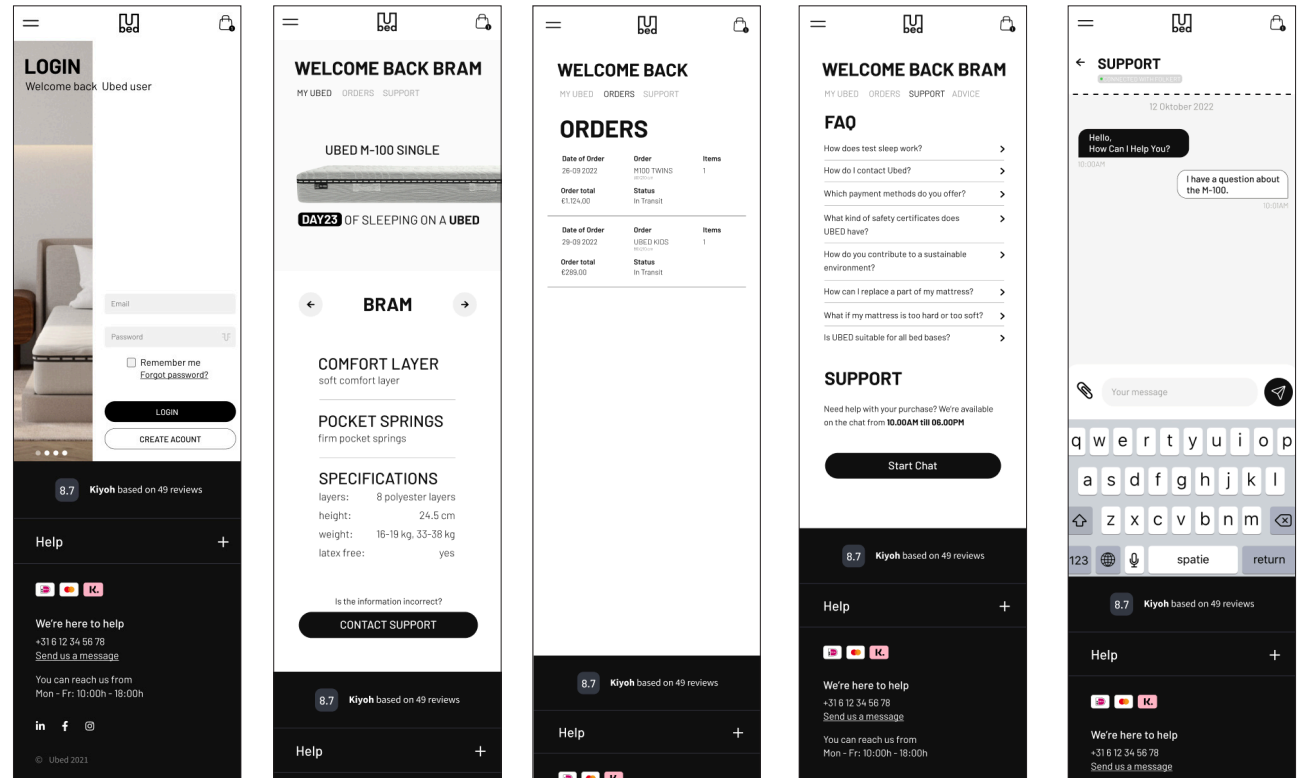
u bed

LOGIN
Welcome back Ubed user

Email
Password
Remember me
Forgot password?
LOGIN
CREATE ACOUNT

8.7 Kiyoh based on 49 reviews

Help +

K.

We're here to help
+31 6 12 34 56 78
Send us a message

You can reach us from
Mon - Fr: 10:00h - 18:00h

in f

© Ubed 2021

u bed

WELCOME BACK BRAM
MY UBED ORDERS SUPPORT

UBED M-100 SINGLE

DAY23 OF SLEEPING ON A UBED

BRAM

COMFORT LAYER
soft comfort layer

POCKET SPRINGS
firm pocket springs

SPECIFICATIONS
| | |
|---|---|
| layers: | 8 polyester layers |
| height: | 24.5 cm |
| weight: | 16-19 kg, 33-38 kg |
| latex free: | yes |

Is the information incorrect?
CONTACT SUPPORT

8.7 Kiyoh based on 49 reviews

Help +

u bed

WELCOME BACK
MY UBED ORDERS SUPPORT

ORDERS

| Date of Order | Order | Items |
|---|---|---|
| 26-09 2022 | M100 TWINS | 1 |
| Order total | Status | |
| €1.124,00 | In Transit | |

| Date of Order | Order | Items |
|---|---|---|
| 29-09 2022 | UBED KIDS | 1 |
| Order total | Status | |
| €289,00 | In Transit | |

8.7 Kiyoh based on 49 reviews

Help +

u bed

WELCOME BACK BRAM
MY UBED ORDERS SUPPORT ADVICE

FAQ
How does test sleep work?
How do I contact Ubed?
Which payment methods do you offer?
What kind of safety certificates does UBED have?
How do you contribute to a sustainable environment?
How can I replace a part of my mattress?
What if my mattress is too hard or too soft?
Is UBED suitable for all bed bases?

SUPPORT
Need help with your purchase? We're available on the chat from 10.00AM till 06.00PM

Start Chat

8.7 Kiyoh based on 49 reviews

Help +

K.

We're here to help
+31 6 12 34 56 78
Send us a message

You can reach us from
Mon - Fr: 10:00h - 18:00h

u bed

← SUPPORT
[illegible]

12 Oktober 2022

Hello,
How Can I Help You?
10:00AM

I have a question about the M-100.
10:00AM

Your message

q w e r t y u i o p
a s d f g h j k l
z x c v b n m
123 spatie return

8.7 Kiyoh based on 49 reviews

Help +

K.

We're here to help
+31 6 12 34 56 78
Send us a message